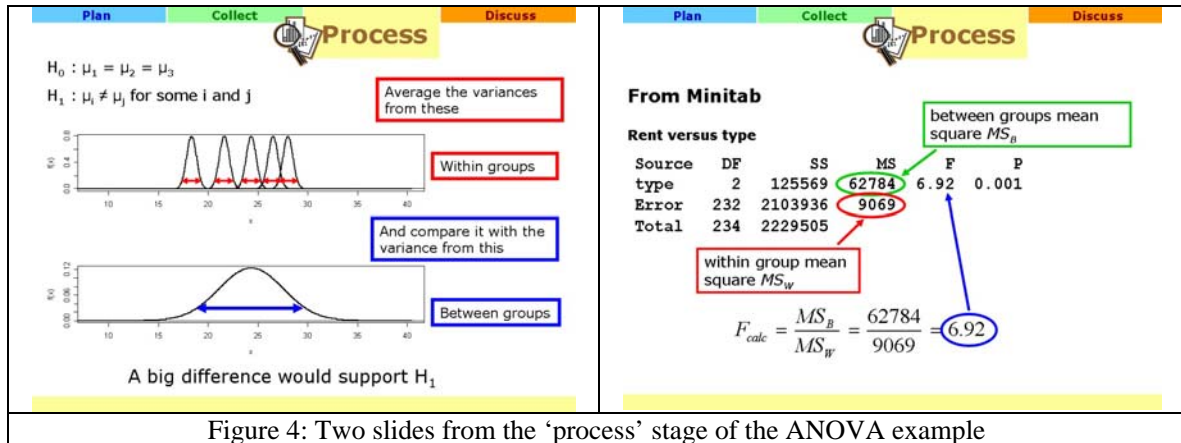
Plan Collect Discuss

Process

$H_0 : \mu_1 = \mu_2 = \mu_3$

$H_1 : \mu_i \neq \mu_j$ for some i and j

Average the variances from these

0.8 0.4 0.0

f(x)

10 15 20 25 30 35 40

x

Within groups

And compare it with the variance from this

0.12 0.06 0.00

f(x)

10 15 20 25 30 35 40

x

Between groups

A big difference would support $H_1$

Plan Collect Discuss

Process

From Minitab

Rent versus type

between groups mean square $MS_B$

| Source | DF | SS | MS | F | P |
|---|---|---|---|---|---|
| type | 2 | 125569 | 62784 | 6.92 | 0.001 |
| Error | 232 | 2103936 | 9069 | | |
| Total | 234 | 2229505 | | | |

within group mean square $MS_W$

$F_{calc} = \frac{MS_B}{MS_W} = \frac{62784}{9069} = 6.92$

Figure 4: Two slides from the 'process' stage of the ANOVA example